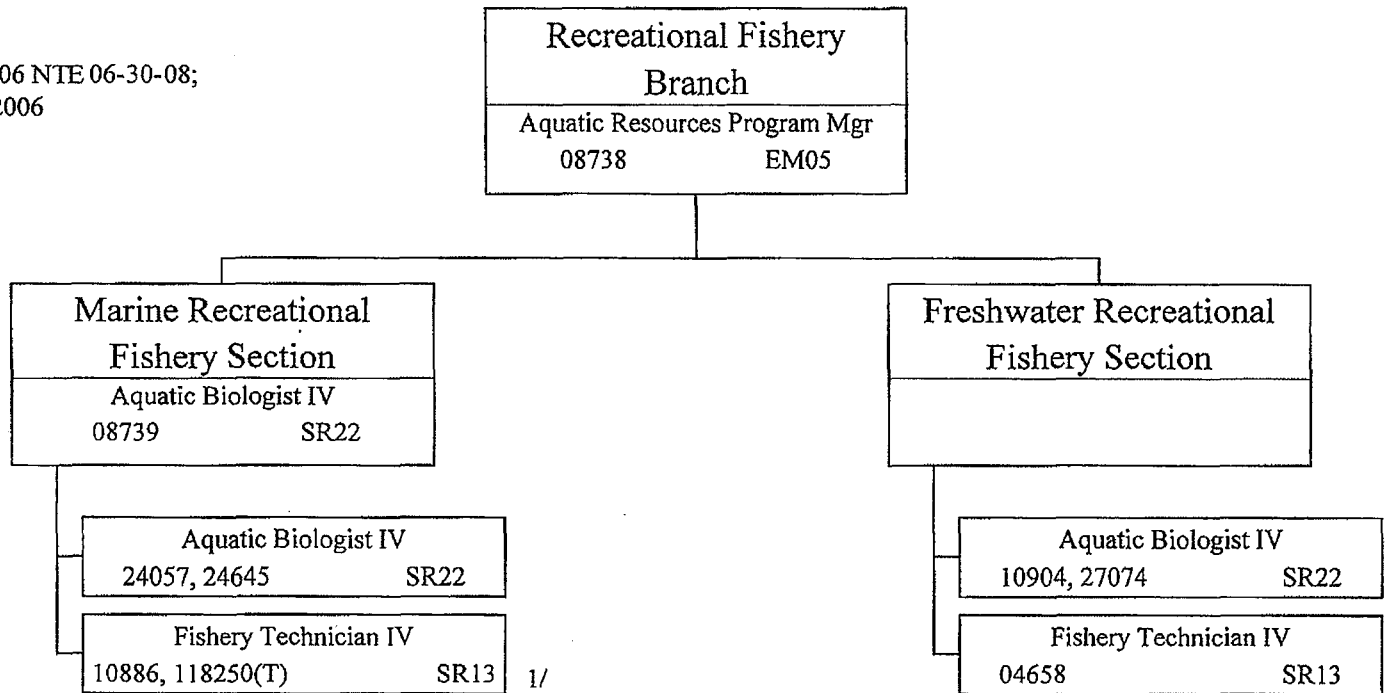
06 NTE 06-30-08;
2006

Recreational Fishery Branch
Aquatic Resources Program Mgr
08738 EM05

Marine Recreational Fishery Section
Aquatic Biologist IV
08739 SR22

Aquatic Biologist IV
24057, 24645 SR22

Fishery Technician IV
10886, 118250(T) SR13

1/

Freshwater Recreational Fishery Section

Aquatic Biologist IV
10904, 27074 SR22

Fishery Technician IV
04658 SR13